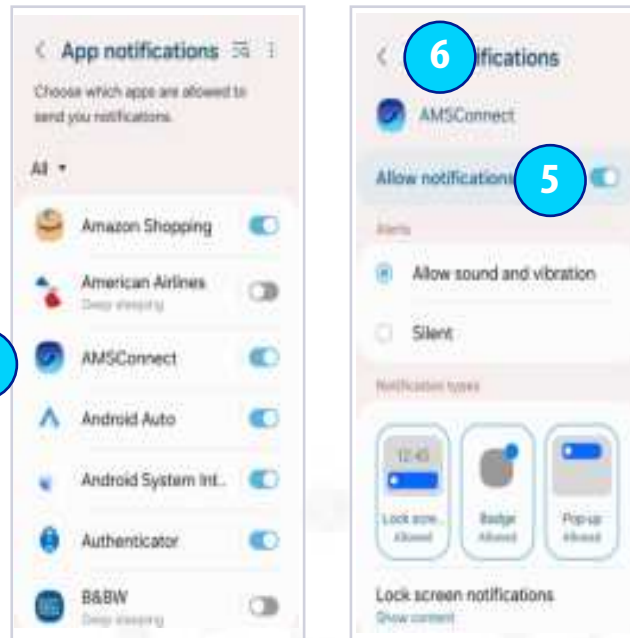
App notifications

Choose which apps are allowed to send you notifications.

All

Amazon Shopping

American Airlines
Deep sleeping

AMSConnect

Android Auto

Android System Int...

Authenticator

B&BW
Deep sleeping

6 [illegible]ifications

AMSConnect

Allow notifications 5

Alerts

Allow sound and vibration

Silent

Notification types

12:45

Lock scre...
Allowed

Badge
Allowed

Pop-up
Allowed

Lock screen notifications
Show content